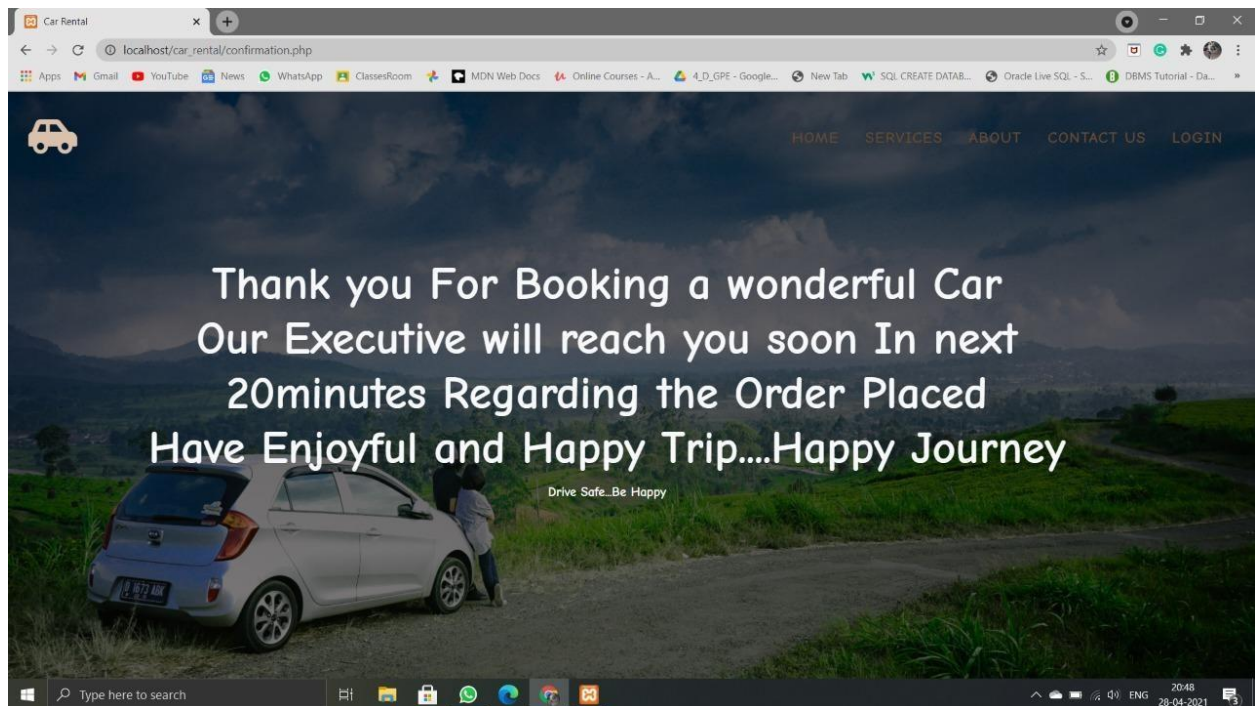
Car Rental

localhost/car_rental/confirmation.php

Apps Gmail YouTube News WhatsApp ClassesRoom MDN Web Docs Online Courses - A... 4_D_GPE - Google... New Tab SQL CREATE DATAB... Oracle Live SQL - S... DBMS Tutorial - Da...

HOME SERVICES ABOUT CONTACT US LOGIN

Thank you For Booking a wonderful Car
Our Executive will reach you soon In next 20minutes Regarding the Order Placed
Have Enjoyful and Happy Trip....Happy Journey

Drive Safe...Be Happy

B 1673 ABK

Type here to search

ENG 20:48 28-04-2021